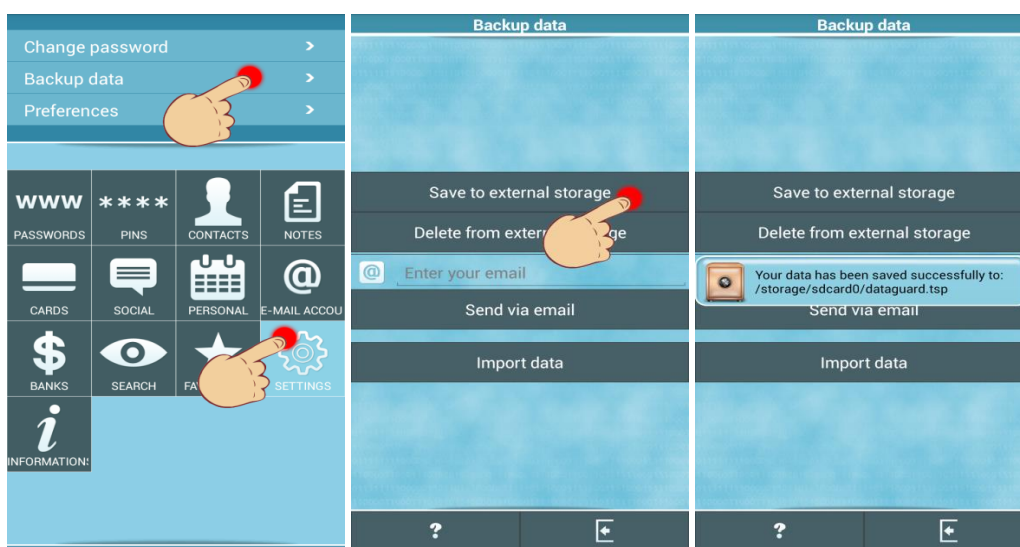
Change password >
Backup data >
Preferences >

WWW
PASSWORDS
\*\*\*\*
PINS
CONTACTS
NOTES
CARDS
SOCIAL
PERSONAL
@
E-MAIL ACCOU
$
BANKS
SEARCH
FA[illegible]
SETTINGS
i
INFORMATIONS

Backup data

Save to external storage
Delete from extern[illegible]ge
@ Enter your email
Send via email
Import data
?

Backup data

Save to external storage
Delete from external storage
Your data has been saved successfully to: /storage/sdcard0/dataguard.tsp
Send via email
Import data
?